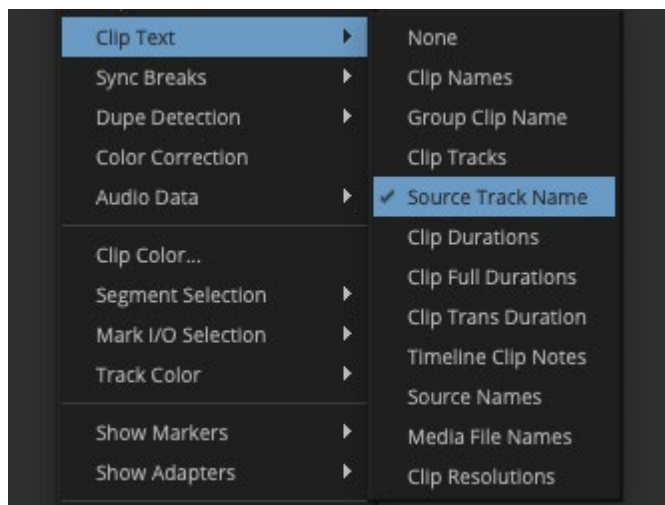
Clip Text
Sync Breaks
Dupe Detection
Color Correction
Audio Data

Clip Color...
Segment Selection
Mark I/O Selection
Track Color

Show Markers
Show Adapters

None
Clip Names
Group Clip Name
Clip Tracks
✓ Source Track Name
Clip Durations
Clip Full Durations
Clip Trans Duration
Timeline Clip Notes
Source Names
Media File Names
Clip Resolutions